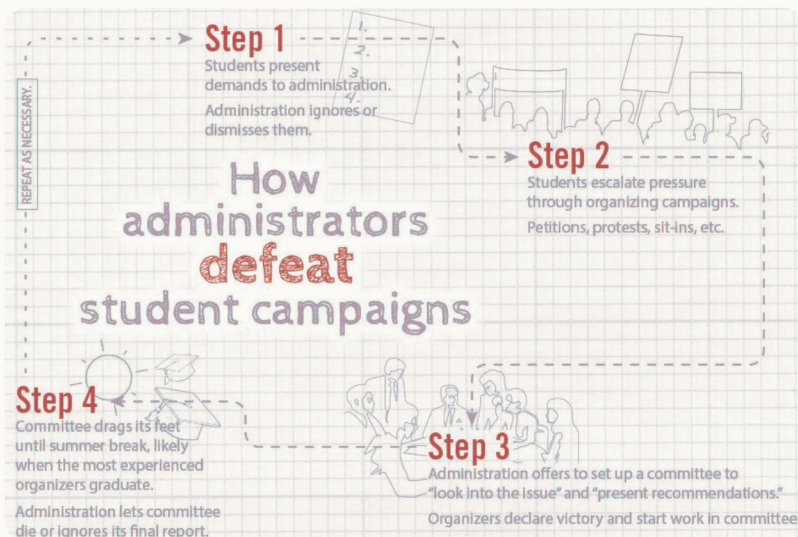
REPEAT AS NECESSARY.

How administrators defeat student campaigns

Step 1
1.
2.
3.
4.
Students present demands to administration.
Administration ignores or dismisses them.

Step 2
Students escalate pressure through organizing campaigns.
Petitions, protests, sit-ins, etc.

Step 3
Administration offers to set up a committee to "look into the issue" and "present recommendations."
Organizers declare victory and start work in committee

Step 4
Committee drags its feet until summer break, likely when the most experienced organizers graduate.
Administration lets committee die or ignores its final report.